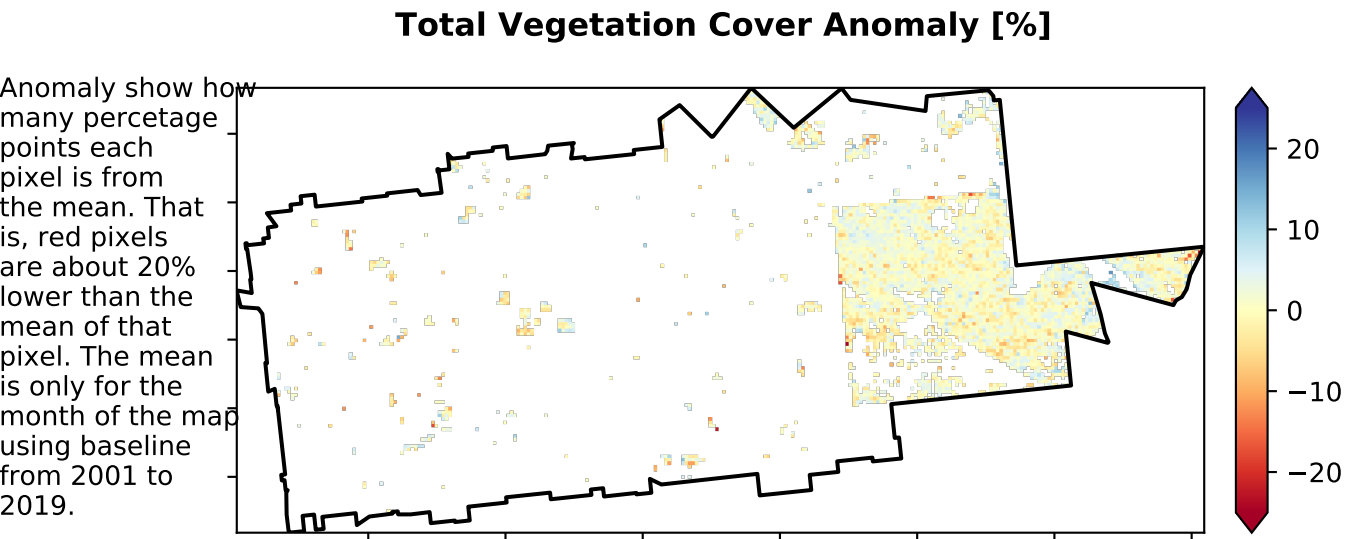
Total Vegetation Cover Anomaly [%]

Anomaly show how many percetage points each pixel is from the mean. That is, red pixels are about 20% lower than the mean of that pixel. The mean is only for the month of the map using baseline from 2001 to 2019.

20
10
0
−10
−20